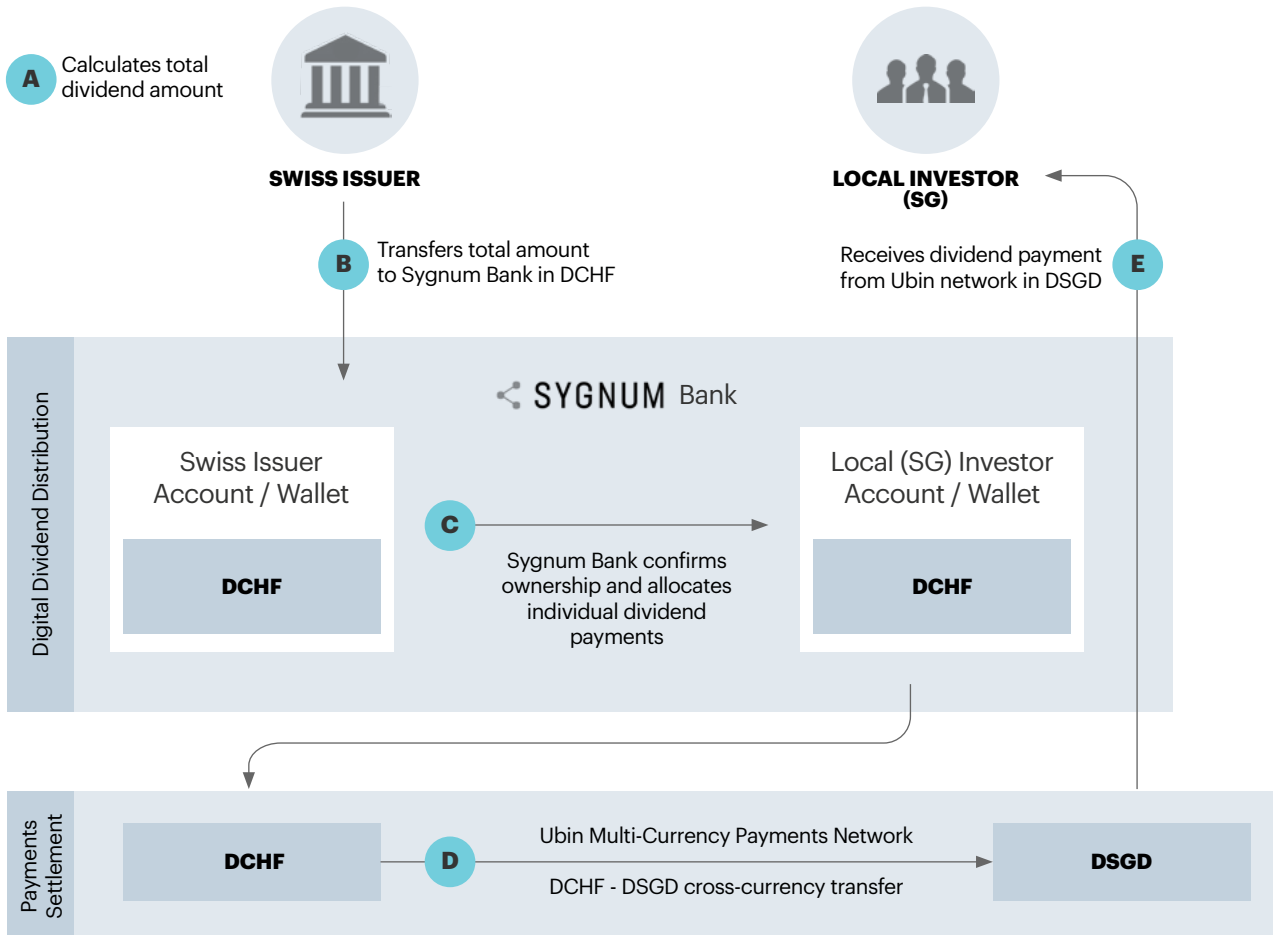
A Calculates total dividend amount

SWISS ISSUER

LOCAL INVESTOR (SG)

B Transfers total amount to Sygnum Bank in DCHF

Receives dividend payment from Ubin network in DSGD E

Digital Dividend Distribution

SYGNUM Bank

Swiss Issuer Account / Wallet

DCHF

C

Sygnum Bank confirms ownership and allocates individual dividend payments

Local (SG) Investor Account / Wallet

DCHF

Payments Settlement

DCHF

D

Ubin Multi-Currency Payments Network

DCHF - DSGD cross-currency transfer

DSGD